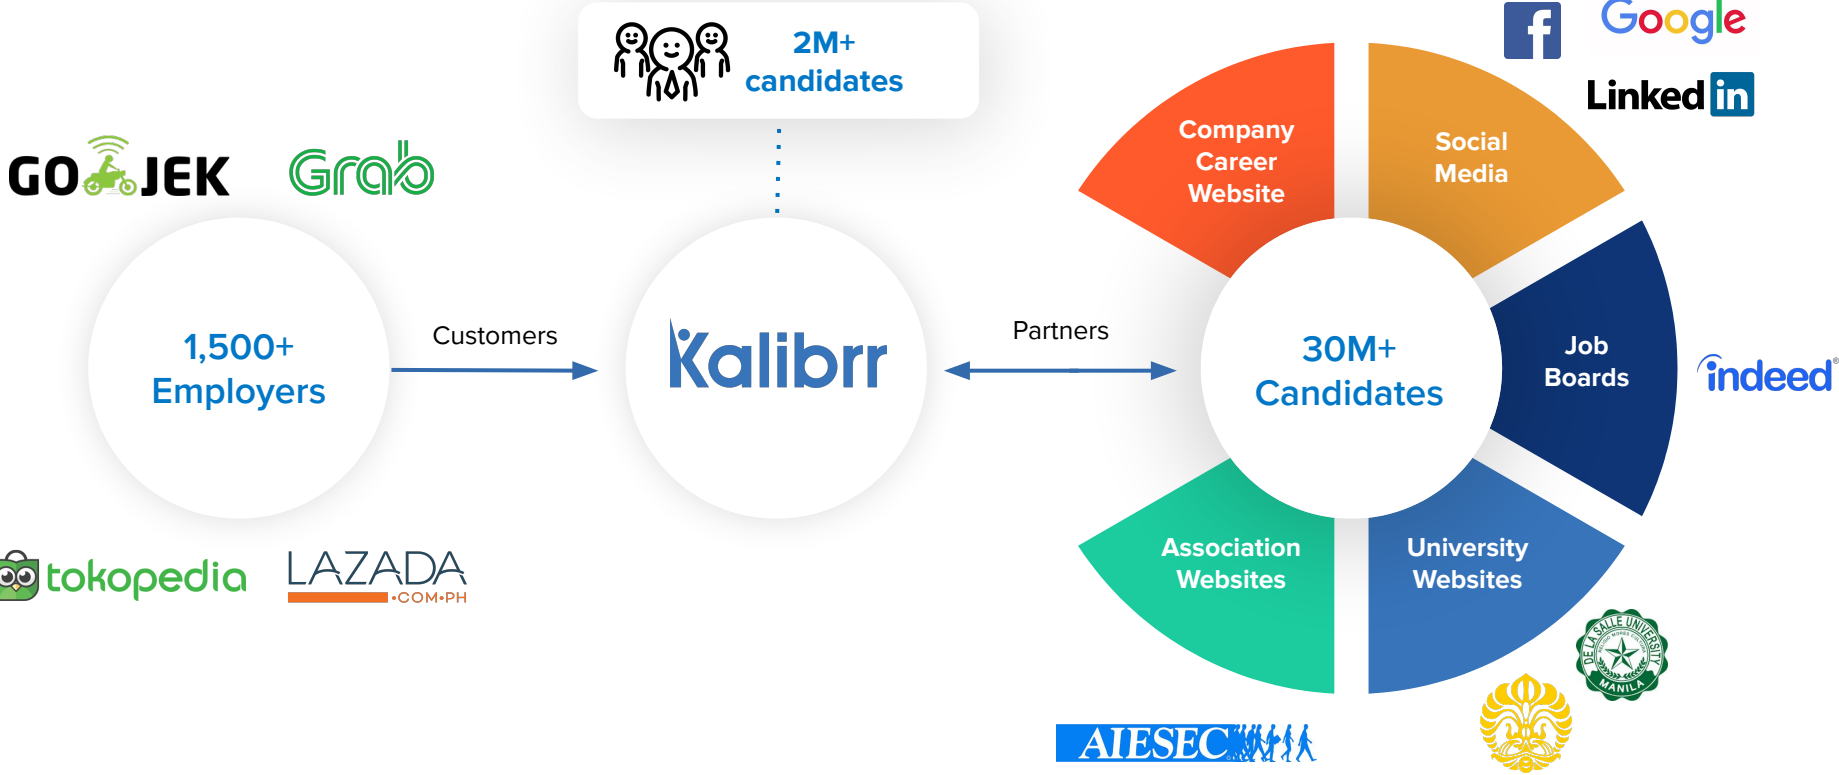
2M+ candidates

GOJEK Grab

1,500+ Employers

Customers

Kalibrr

Partners

tokopedia LAZADA .COM.PH

Google

Linked in

Company Career Website

Social Media

30M+ Candidates

Job Boards

indeed

Association Websites

University Websites

DE LA SALLE UNIVERSITY MANILA

AIESEC